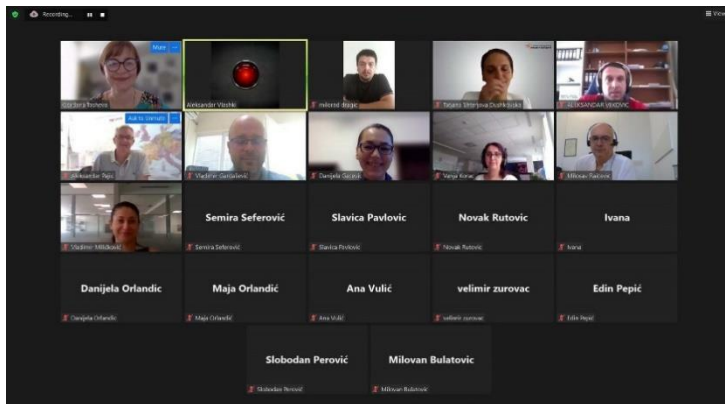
Recording...

View

Mute

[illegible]

Aleksandar Vlaski

milorad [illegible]

Tatjana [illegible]

ALEKSANDAR VEKOVIC

Ask to Unmute

Aleksandar Tepic

Vladimir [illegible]

Danijela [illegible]

Vanja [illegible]

Milovan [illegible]

Vladimir Milutinovic

Semira Seferović

Semira Seferović

Slavica Pavlovic

Slavica Pavlovic

Novak Rutovic

Novak Rutovic

Ivana

Ivana

Danijela Orlandic

Danijela Orlandic

Maja Orlandić

Maja Orlandić

Ana Vulić

Ana Vulić

velimir zurovac

velimir zurovac

Edin Pepić

Edin Pepić

Slobodan Perović

Slobodan Perović

Milovan Bulatovic

Milovan Bulatovic